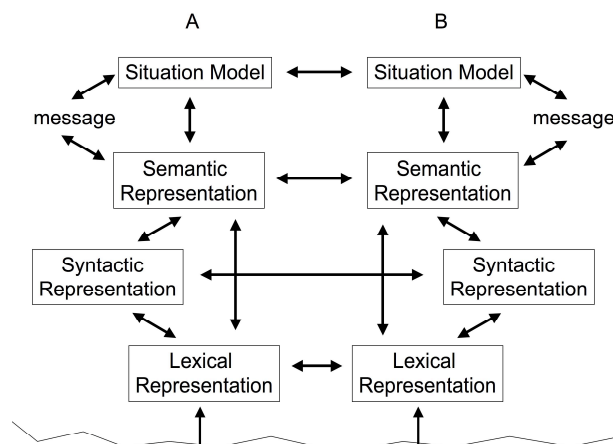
A

B

Situation Model

Situation Model

message

message

Semantic Representation

Semantic Representation

Syntactic Representation

Syntactic Representation

Lexical Representation

Lexical Representation